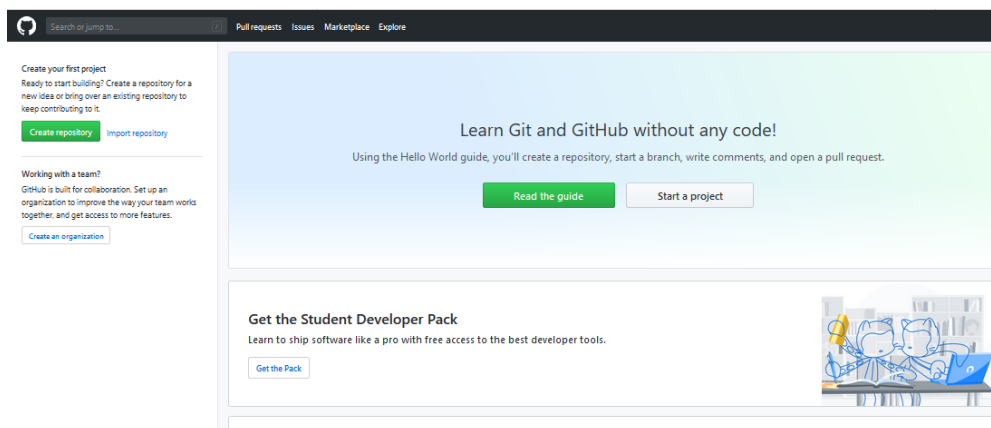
Search or jump to...

/

Pull requests Issues Marketplace Explore

Create your first project

Ready to start building? Create a repository for a new idea or bring over an existing repository to keep contributing to it.

Create repository Import repository

Working with a team?

GitHub is built for collaboration. Set up an organization to improve the way your team works together, and get access to more features.

Create an organization

Learn Git and GitHub without any code!

Using the Hello World guide, you'll create a repository, start a branch, write comments, and open a pull request.

Read the guide Start a project

Get the Student Developer Pack

Learn to ship software like a pro with free access to the best developer tools.

Get the Pack